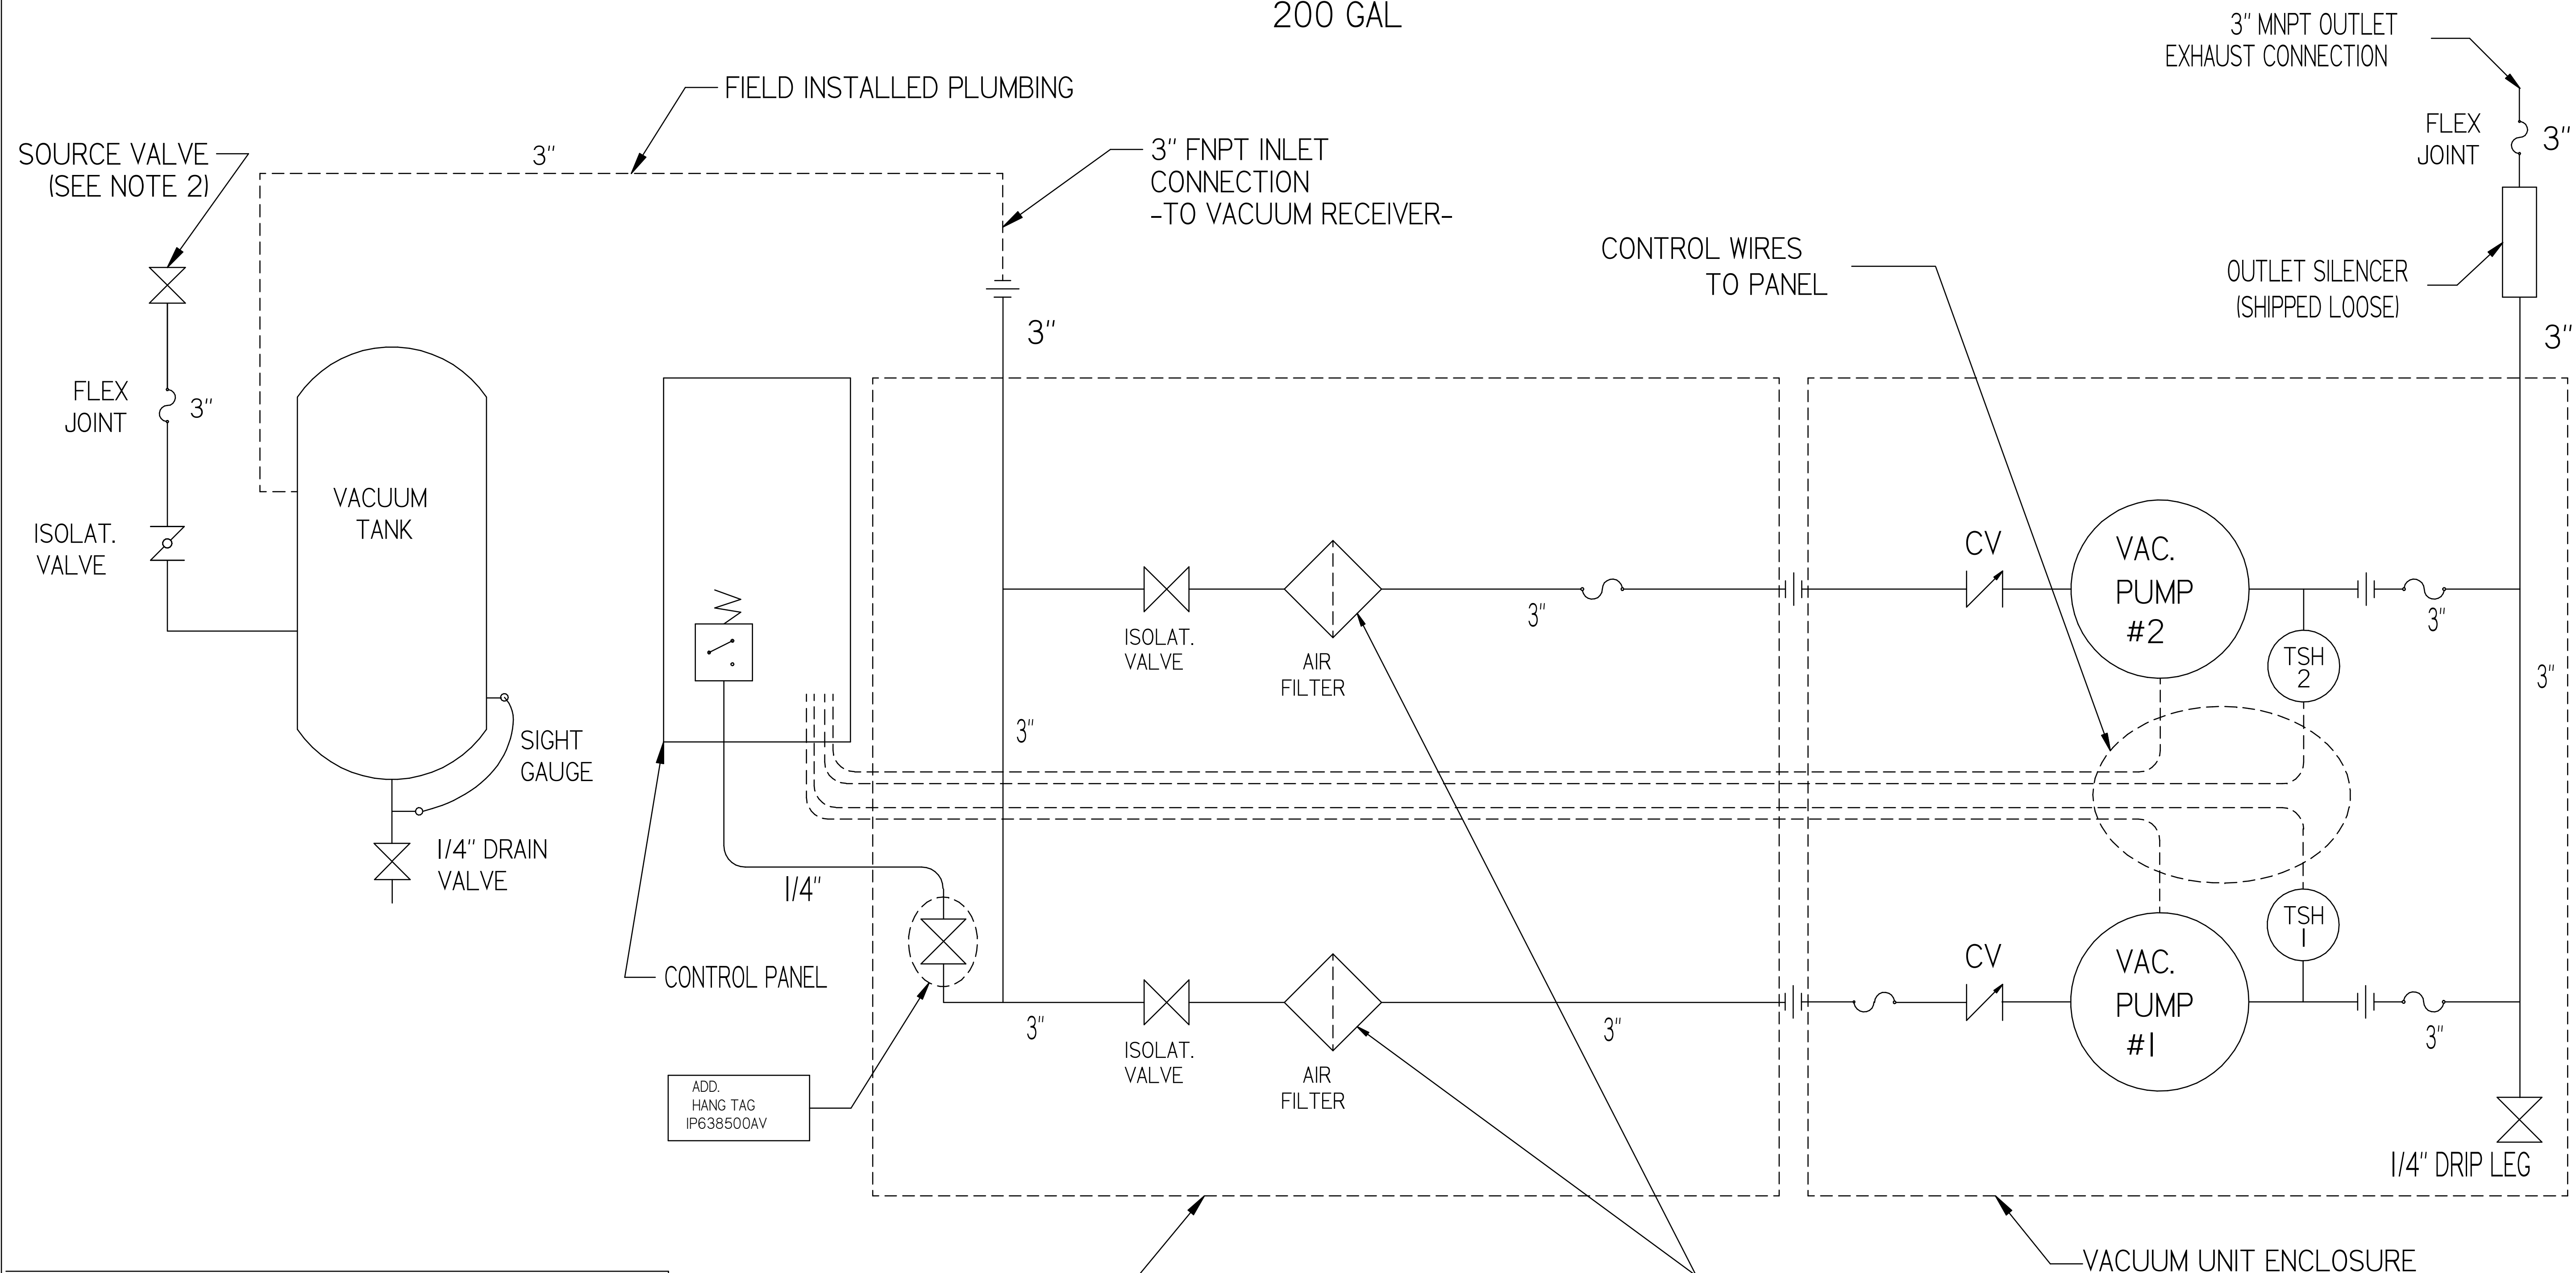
200 GAL

3" MNPT OUTLET EXHAUST CONNECTION

FIELD INSTALLED PLUMBING

SOURCE VALVE (SEE NOTE 2)

3"

3" FNPT INLET CONNECTION -TO VACUUM RECEIVER-

FLEX JOINT

3"

CONTROL WIRES TO PANEL

OUTLET SILENCER (SHIPPED LOOSE)

3"

3"

FLEX JOINT

3"

VACUUM TANK

ISOLAT. VALVE

CV

VAC. PUMP #2

ISOLAT. VALVE

AIR FILTER

3"

3"

TSH 2

3"

SIGHT GAUGE

3"

1/4" DRAIN VALVE

1/4"

TSH 1

CV

CONTROL PANEL

VAC. PUMP #1

3"

3"

ISOLAT. VALVE

AIR FILTER

3"

ADD. HANG TAG IP638500AV

1/4" DRIP LEG

VACUUM UNIT ENCLOSURE